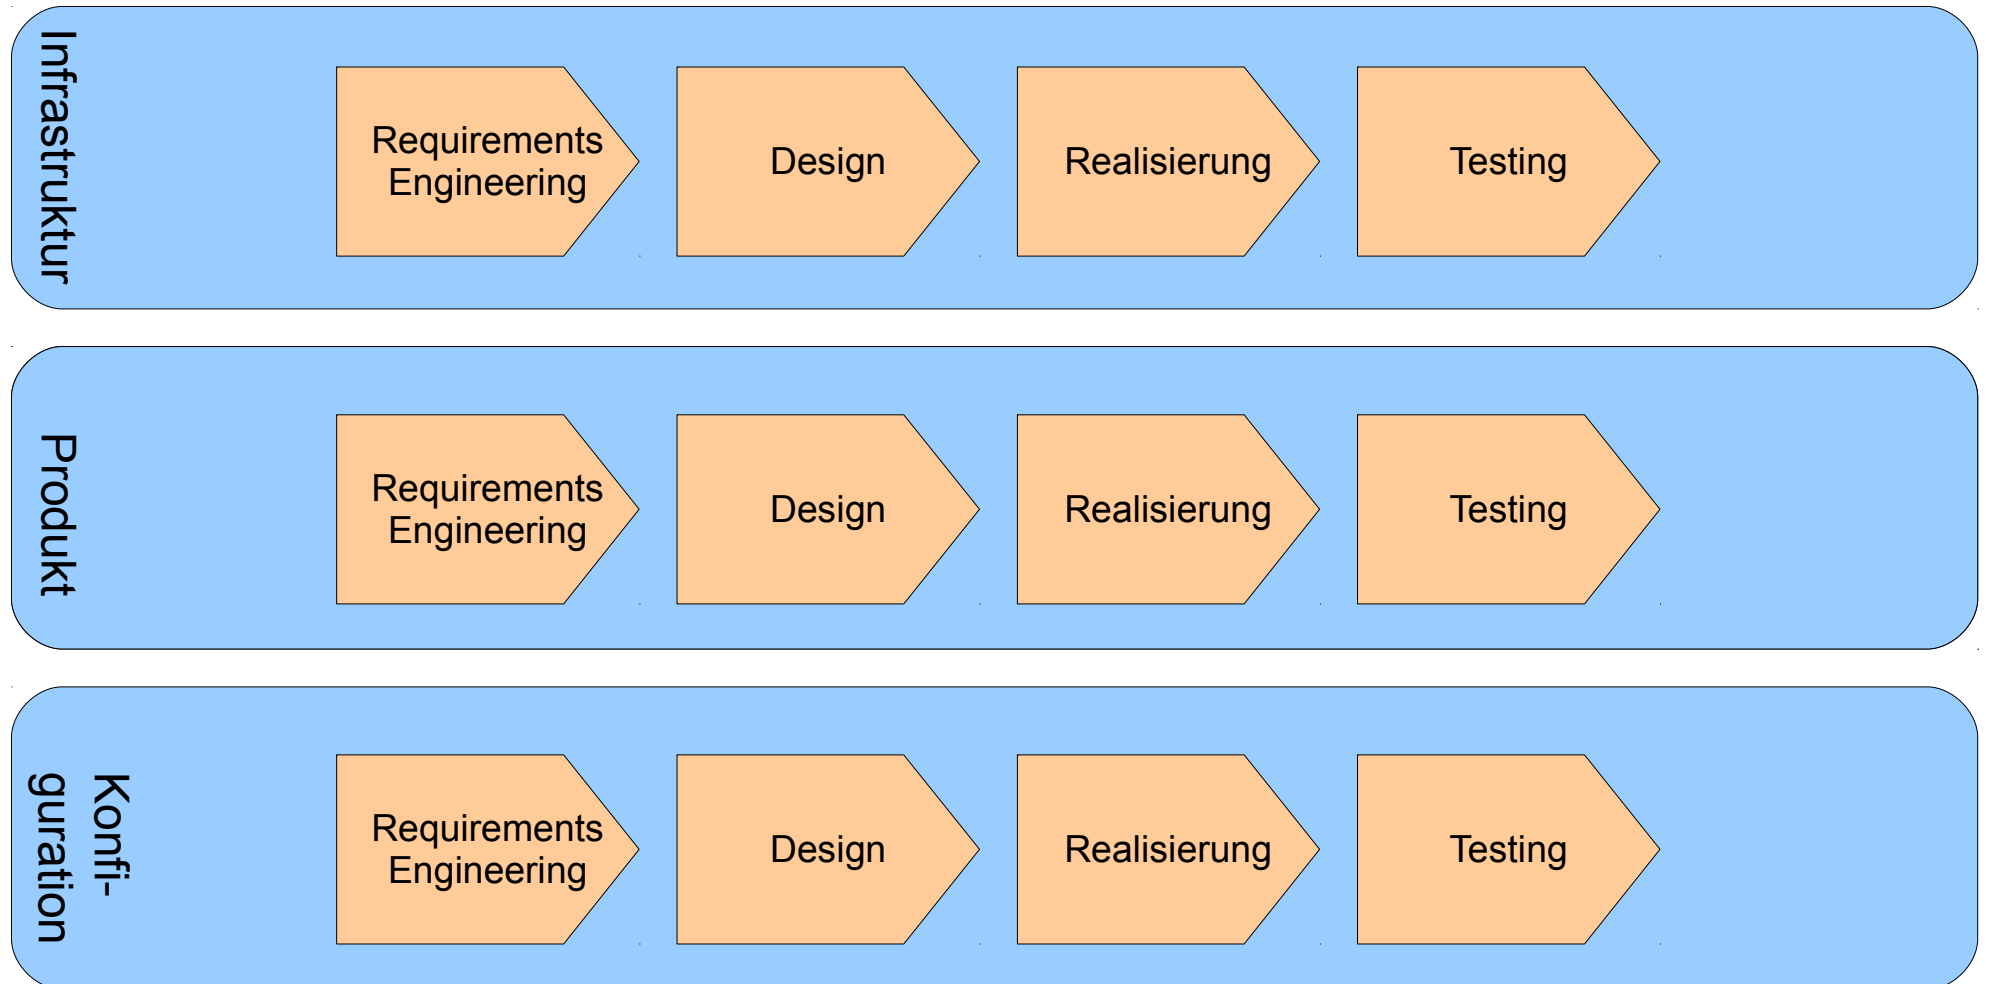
Infrastruktur

Requirements Engineering

Design

Realisierung

Testing

Produkt

Requirements Engineering

Design

Realisierung

Testing

Konfi-guration

Requirements Engineering

Design

Realisierung

Testing